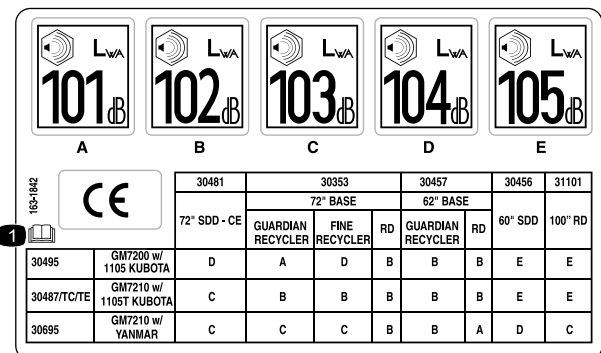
$L_{WA}$ 101 dB
A

$L_{WA}$ 102 dB
B

$L_{WA}$ 103 dB
C

$L_{WA}$ 104 dB
D

$L_{WA}$ 105 dB
E

163-1842

CE

1

| | | 30481 | 30353 | | | 30457 | | 30456 | 31101 |
|---|---|---|---|---|---|---|---|---|---|
| | | 72" SDD - CE | 72" BASE | | | 62" BASE | | 60" SDD | 100" RD |
| | | | GUARDIAN RECYCLER | FINE RECYCLER | RD | GUARDIAN RECYCLER | RD | | |
| 30495 | GM7200 w/ 1105 KUBOTA | D | A | D | B | B | B | E | E |
| 30487/TC/TE | GM7210 w/ 1105T KUBOTA | C | B | B | B | B | B | E | E |
| 30695 | GM7210 w/ YANMAR | C | C | C | B | B | A | D | C |